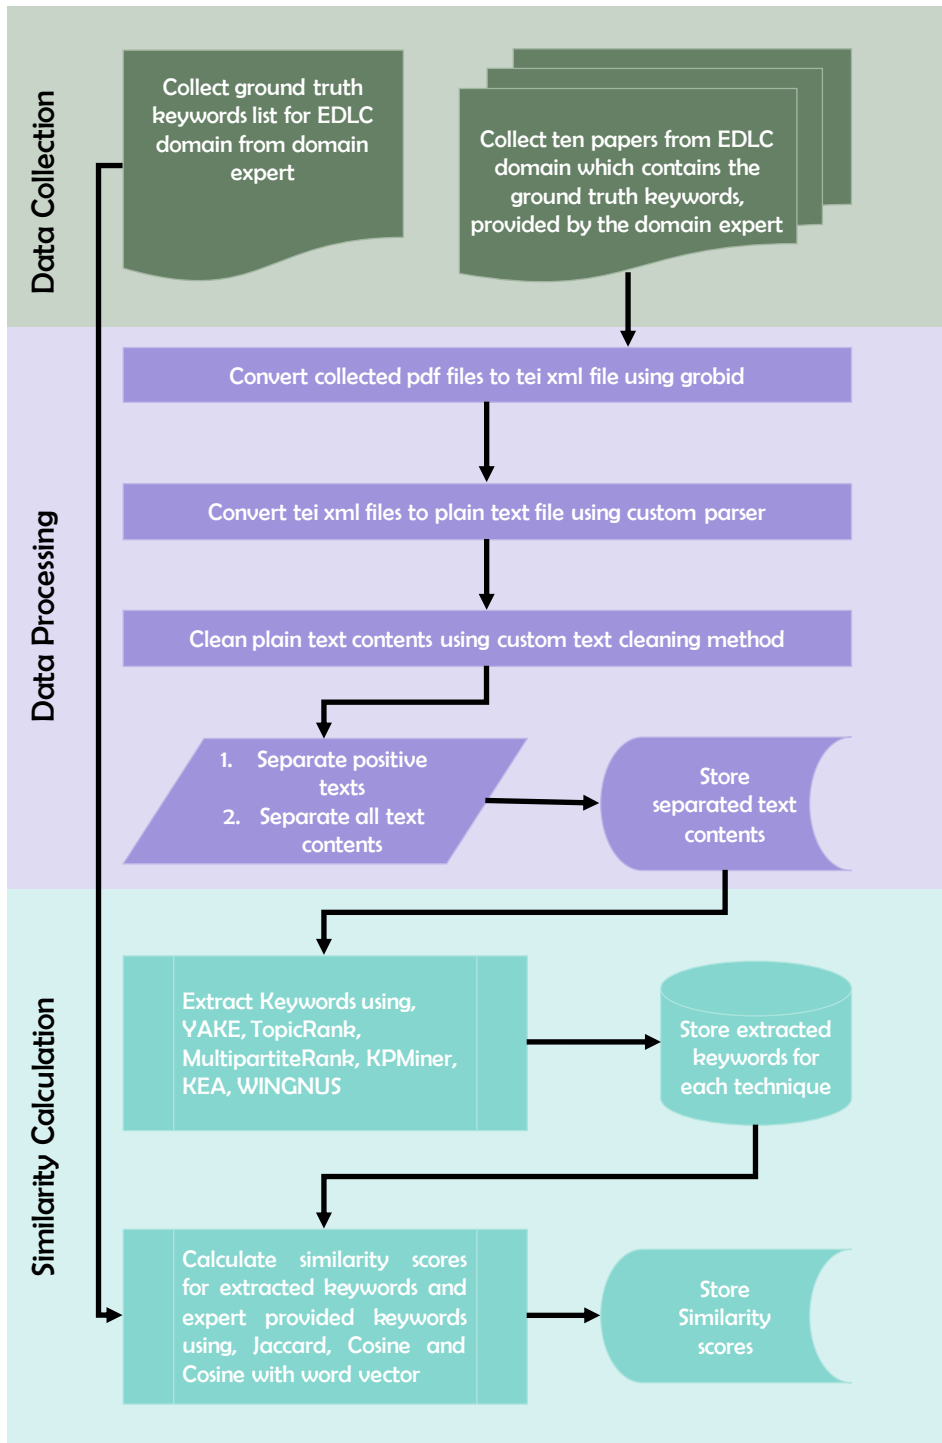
Data Collection

Collect ground truth keywords list for EDLC domain from domain expert

Collect ten papers from EDLC domain which contains the ground truth keywords, provided by the domain expert

Data Processing

Convert collected pdf files to tei xml file using grobid

Convert tei xml files to plain text file using custom parser

Clean plain text contents using custom text cleaning method

1. Separate positive texts
2. Separate all text contents

Store separated text contents

Similarity Calculation

Extract Keywords using, YAKE, TopicRank, MultipartiteRank, KPMiner, KEA, WINGNUS

Store extracted keywords for each technique

Calculate similarity scores for extracted keywords and expert provided keywords using, Jaccard, Cosine and Cosine with word vector

Store Similarity scores